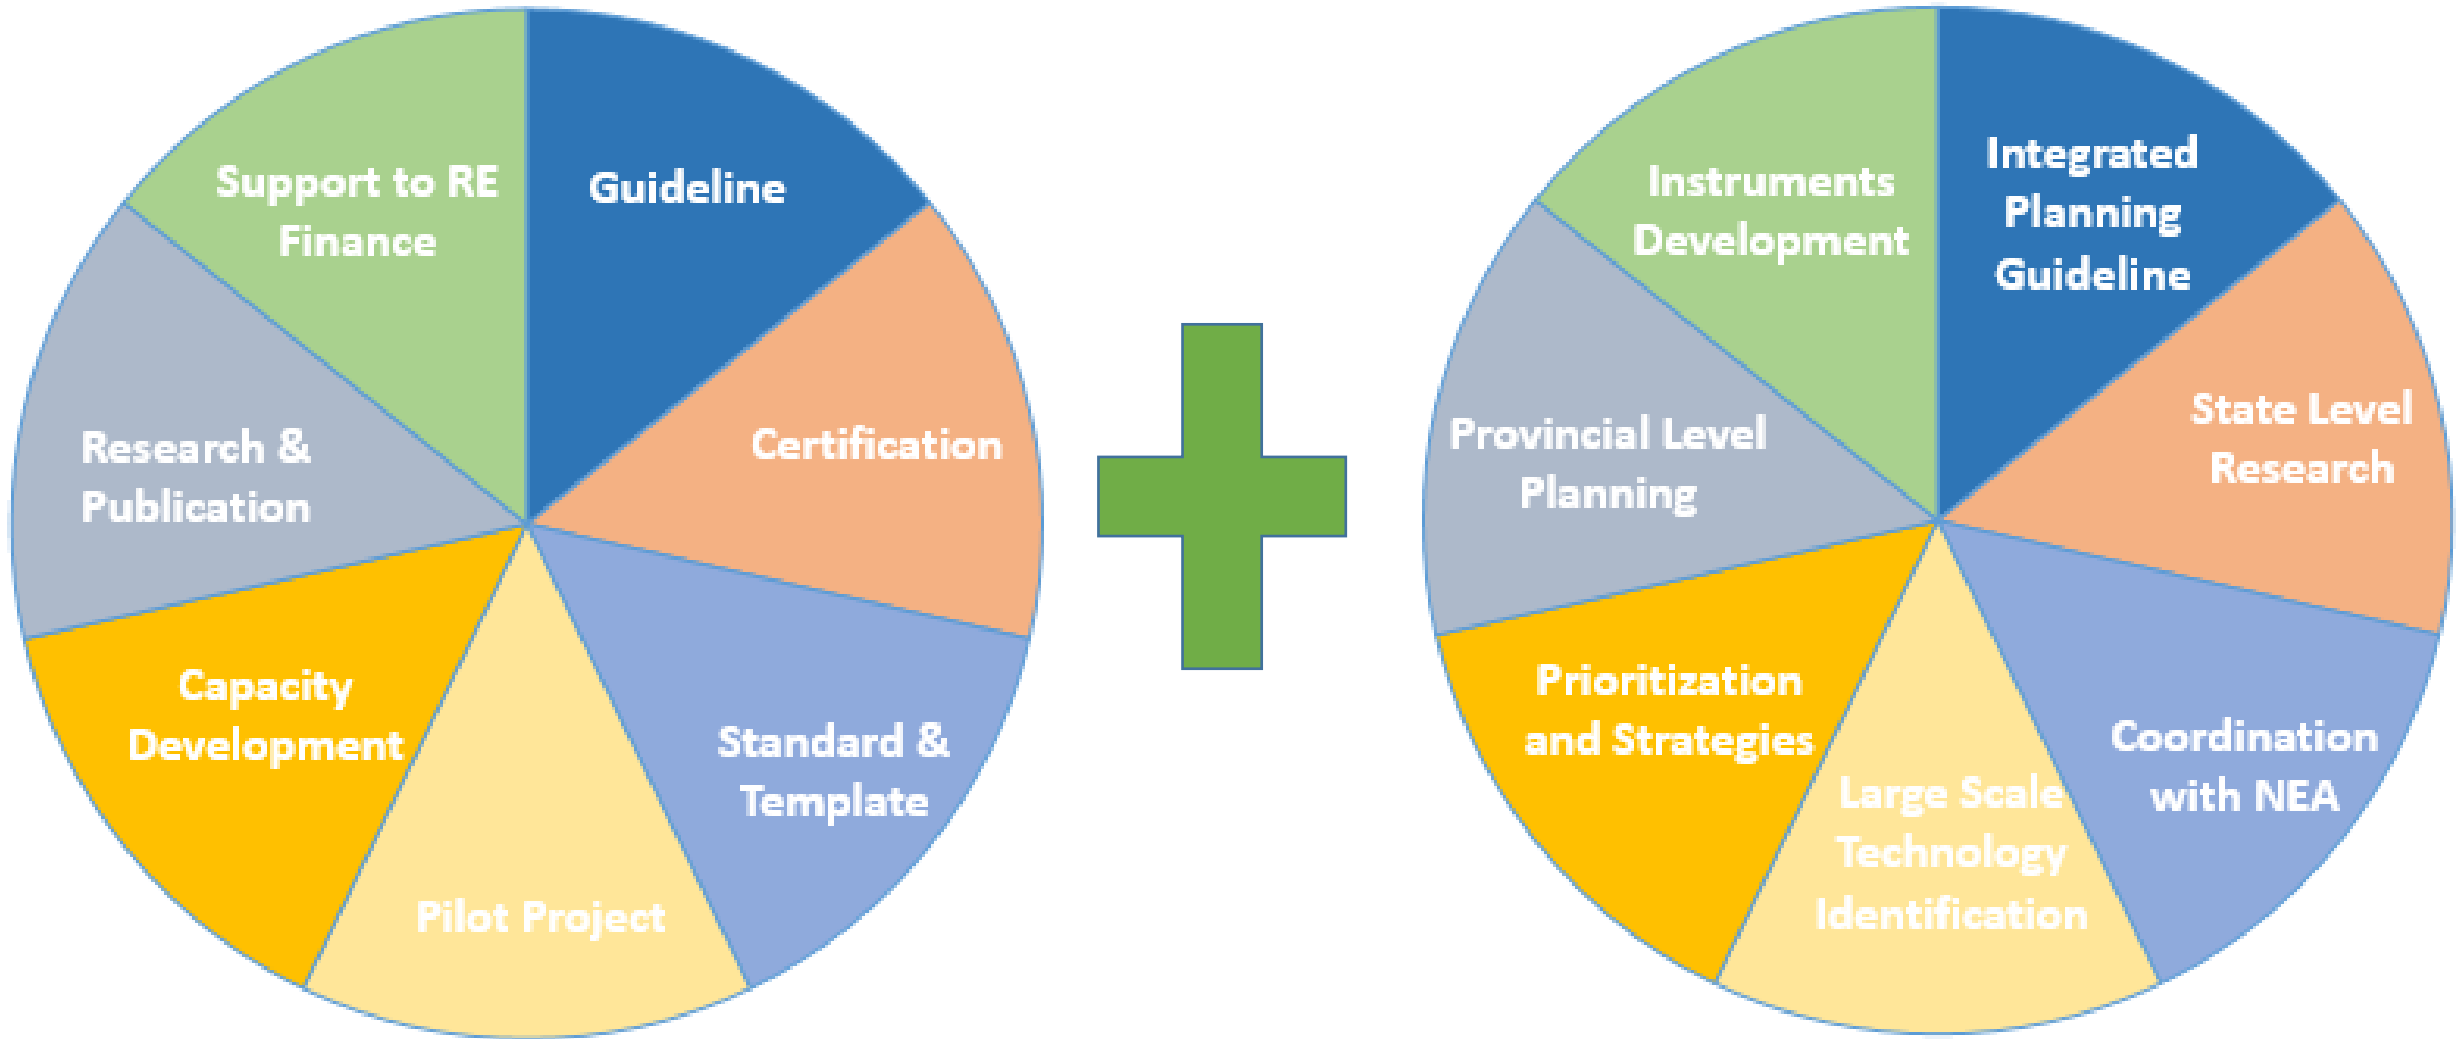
Guideline

Certification

Standard & Template

Pilot Project

Capacity Development

Research & Publication

Support to RE Finance

Integrated Planning Guideline

State Level Research

Coordination with NEA

Large Scale Technology Identification

Prioritization and Strategies

Provincial Level Planning

Instruments Development